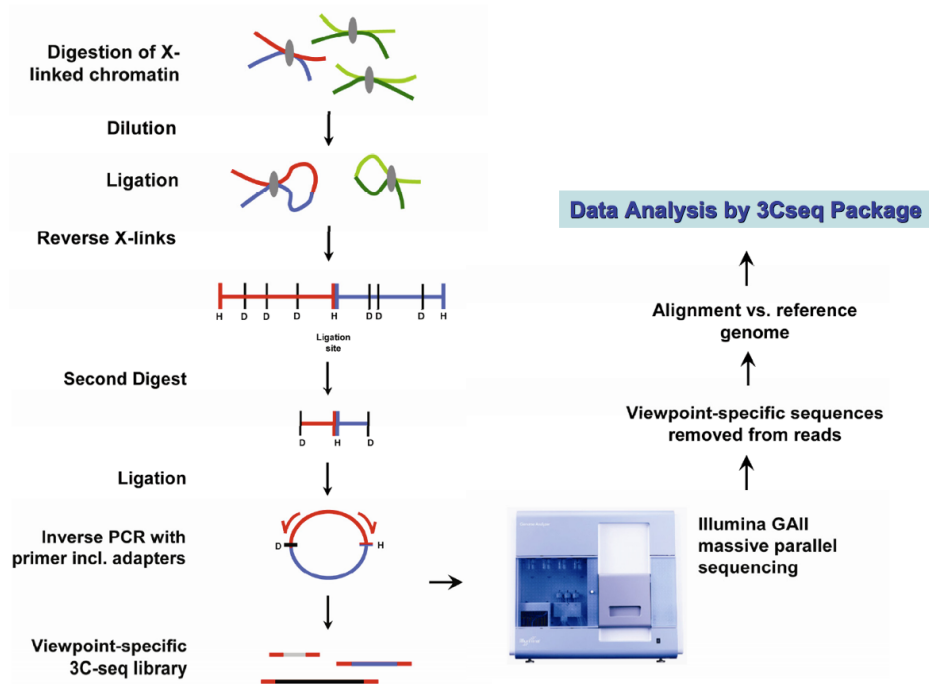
Digestion of X-linked chromatin

Dilution

Ligation

Reverse X-links

H D D D H D D D H

Ligation site

Second Digest

D H D

Ligation

Inverse PCR with primer incl. adapters

D H

Viewpoint-specific 3C-seq library

Data Analysis by 3Cseq Package

Alignment vs. reference genome

Viewpoint-specific sequences removed from reads

Illumina GAII massive parallel sequencing